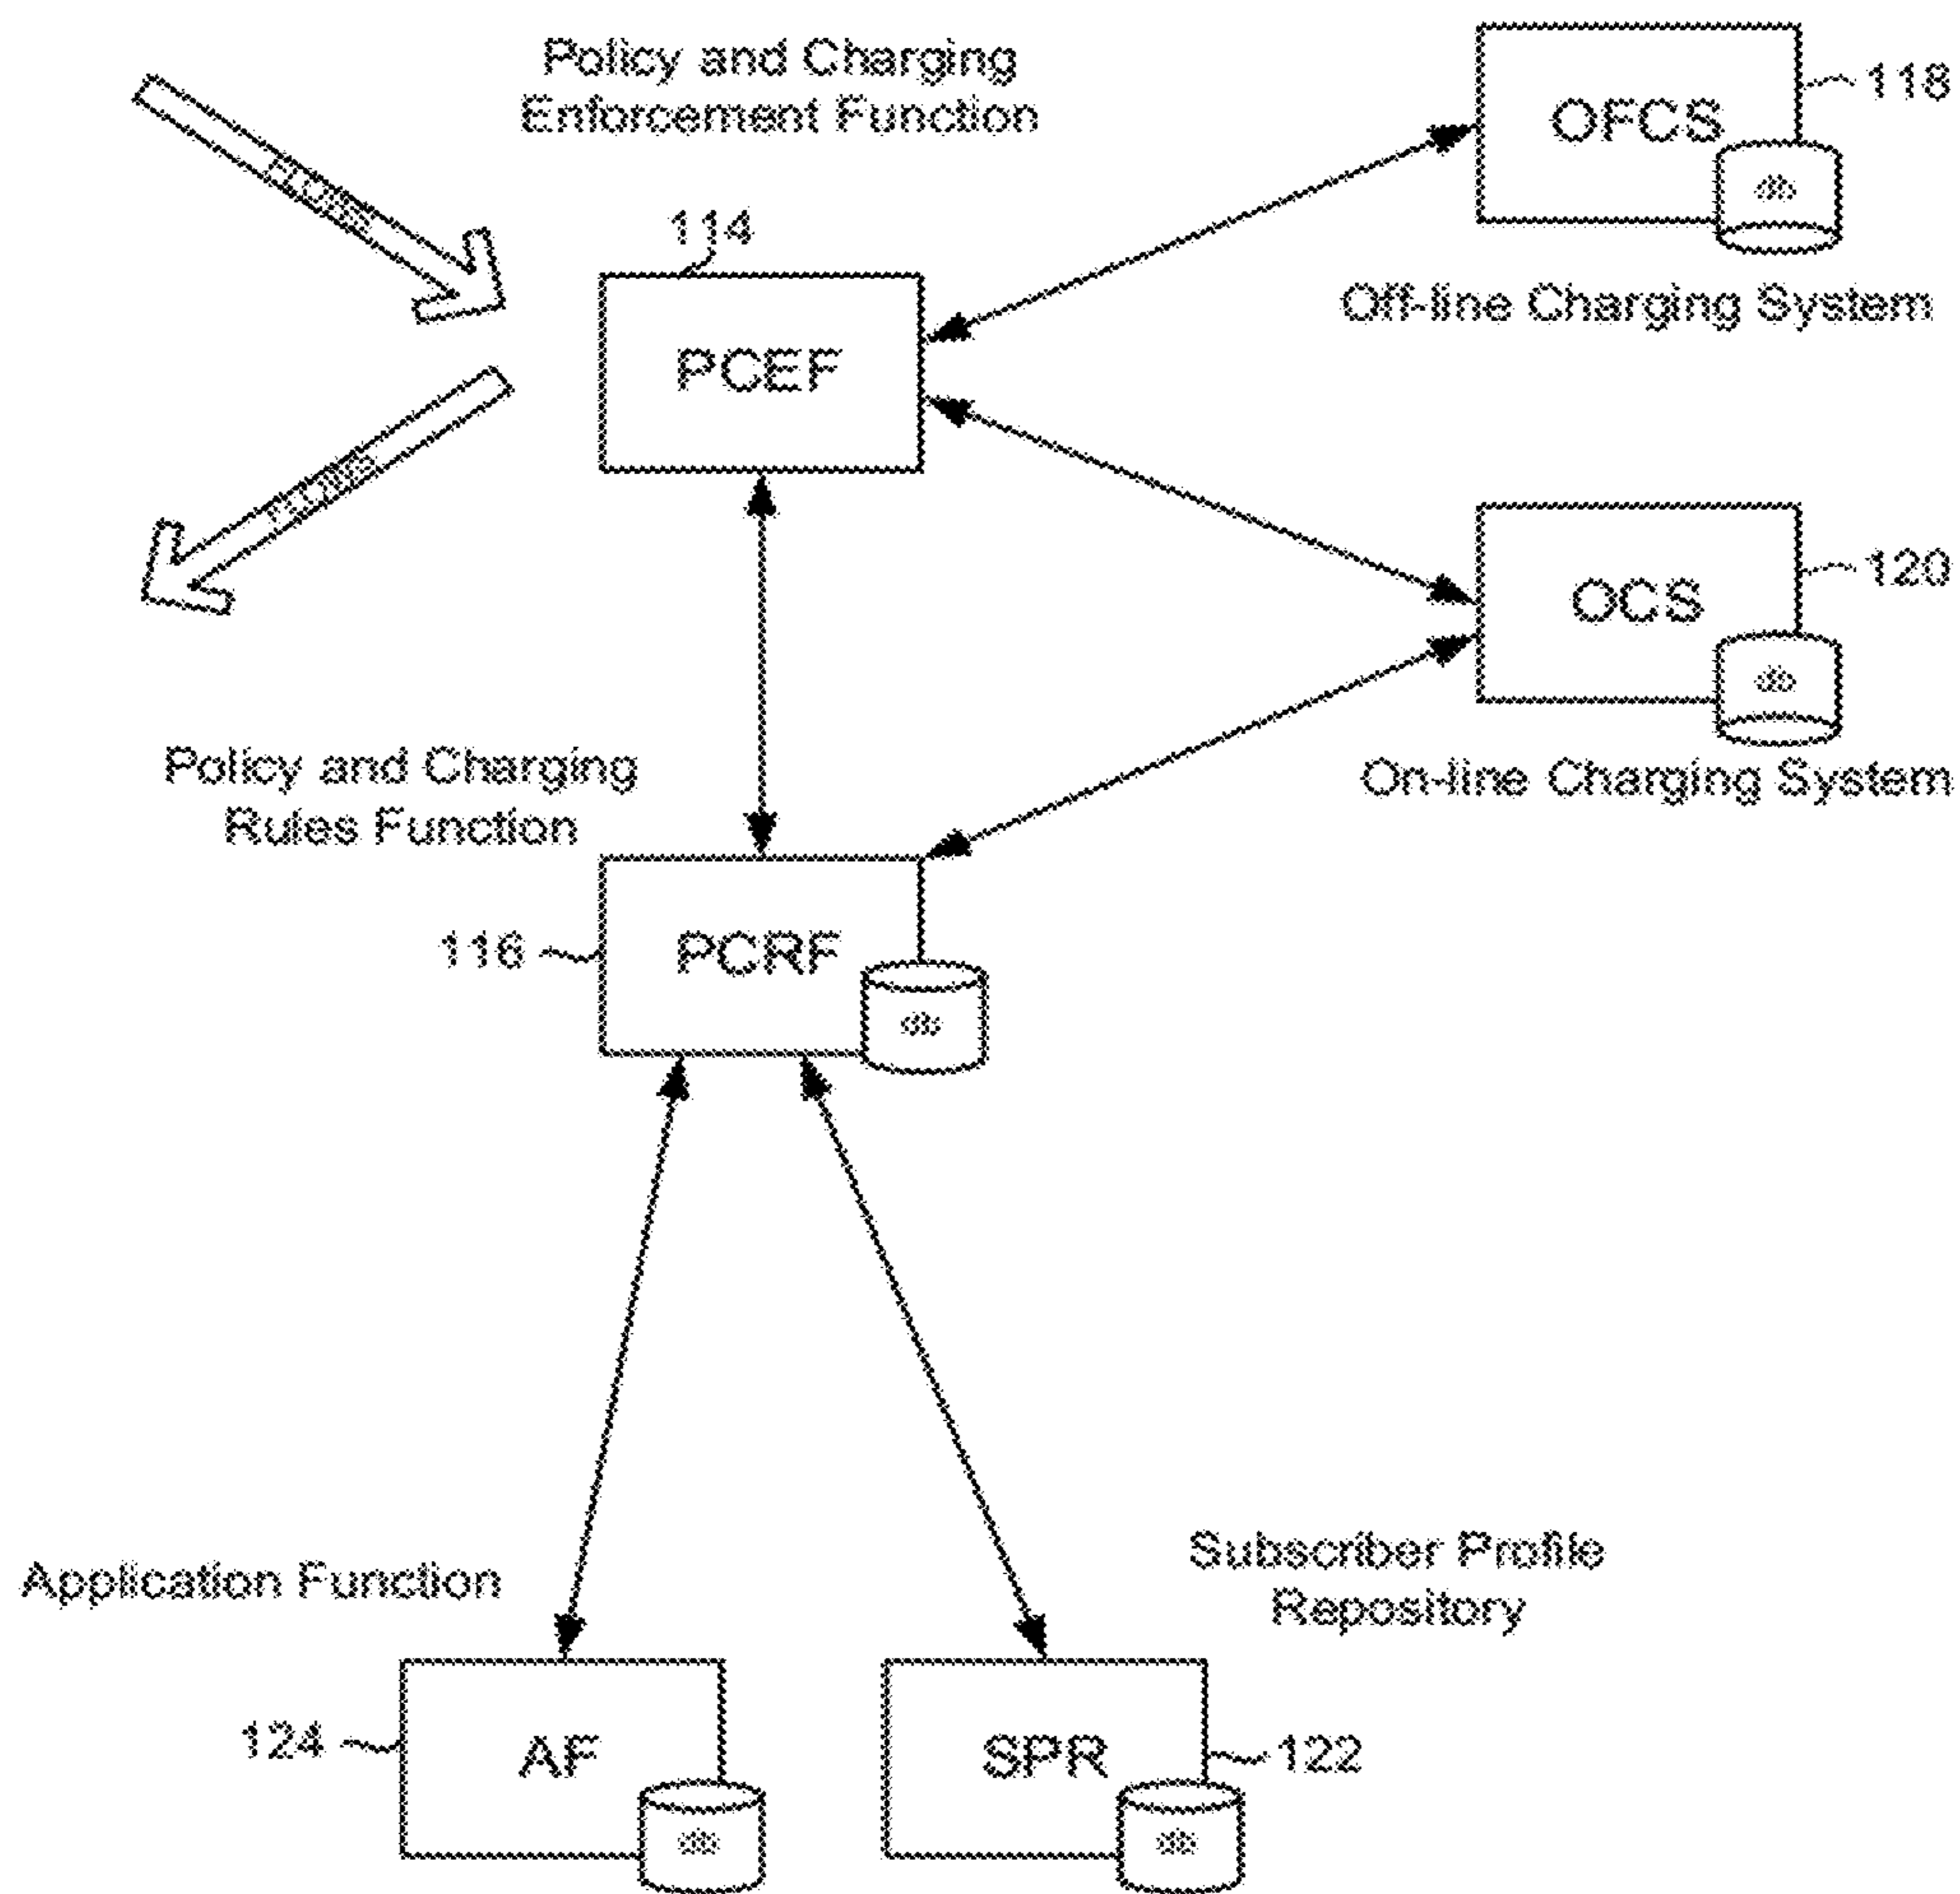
Policy and Charging Enforcement Function

OFCS

118

Off-line Charging System

114

PCEF

FLOWS

FLOWS

OCS

120

On-line Charging System

Policy and Charging Rules Function

116

PCRF

Application Function

Subscriber Profile Repository

124

AF

SPR

122